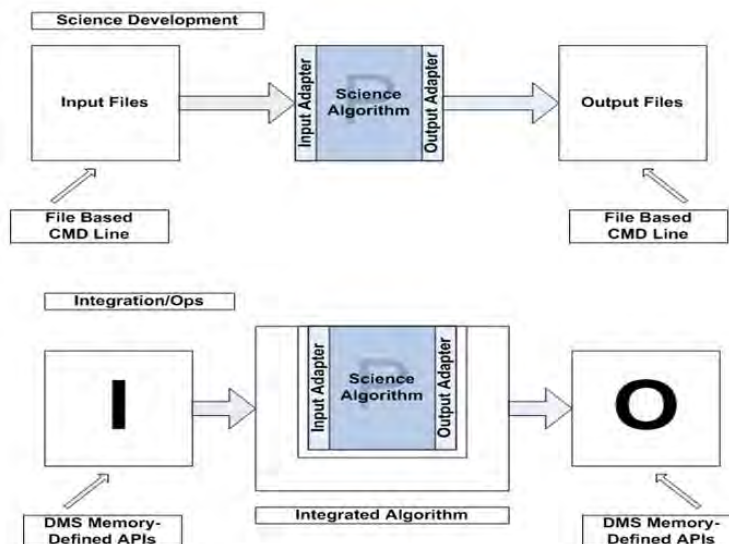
Science Development

Input Files

Input Adapter

Science Algorithm

Output Adapter

Output Files

File Based CMD Line

File Based CMD Line

Integration/Ops

I

Input Adapter

Science Algorithm

Output Adapter

O

DMS Memory-Defined APIs

Integrated Algorithm

DMS Memory-Defined APIs